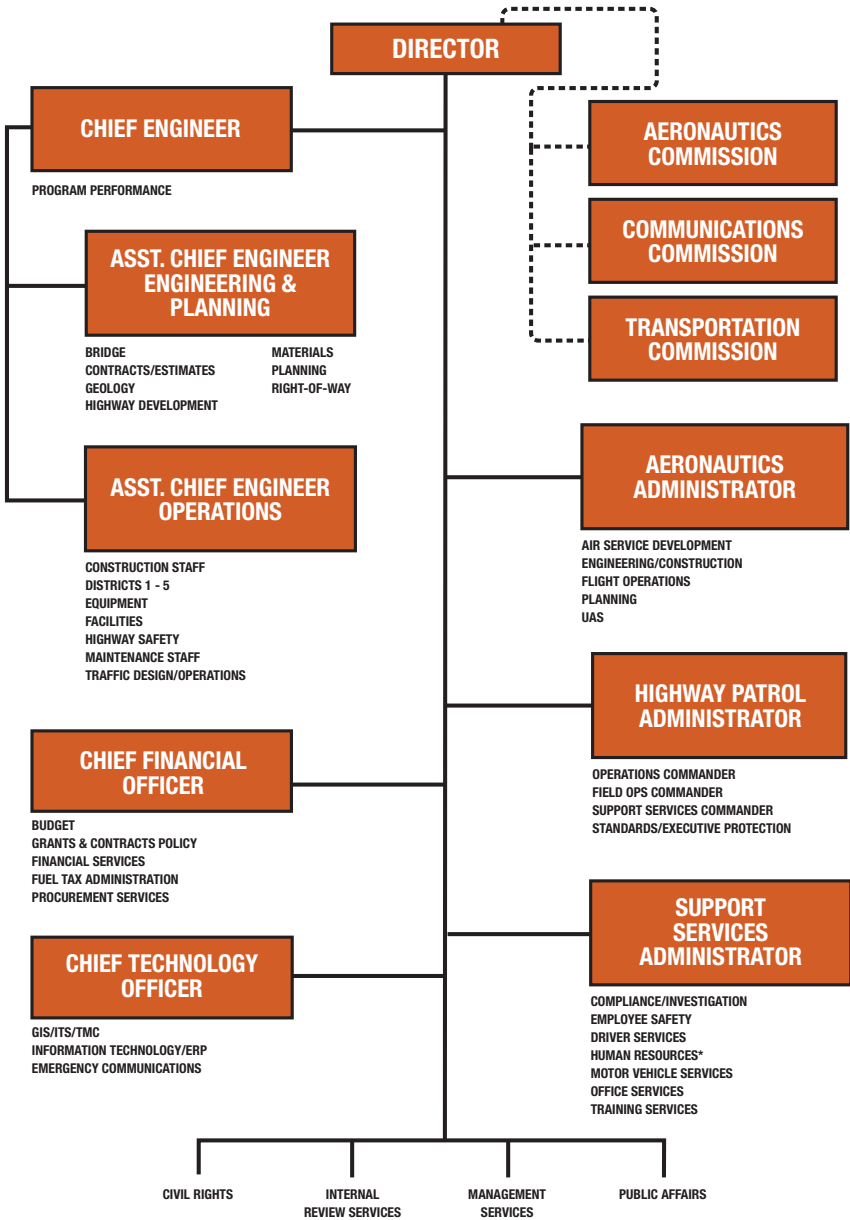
DIRECTOR

CHIEF ENGINEER

PROGRAM PERFORMANCE

ASST. CHIEF ENGINEER ENGINEERING & PLANNING

BRIDGE
CONTRACTS/ESTIMATES
GEOLOGY
HIGHWAY DEVELOPMENT

MATERIALS
PLANNING
RIGHT-OF-WAY

ASST. CHIEF ENGINEER OPERATIONS

CONSTRUCTION STAFF
DISTRICTS 1 - 5
EQUIPMENT
FACILITIES
HIGHWAY SAFETY
MAINTENANCE STAFF
TRAFFIC DESIGN/OPERATIONS

CHIEF FINANCIAL OFFICER

BUDGET
GRANTS & CONTRACTS POLICY
FINANCIAL SERVICES
FUEL TAX ADMINISTRATION
PROCUREMENT SERVICES

CHIEF TECHNOLOGY OFFICER

GIS/ITS/TMC
INFORMATION TECHNOLOGY/ERP
EMERGENCY COMMUNICATIONS

AERONAUTICS COMMISSION

COMMUNICATIONS COMMISSION

TRANSPORTATION COMMISSION

AERONAUTICS ADMINISTRATOR

AIR SERVICE DEVELOPMENT
ENGINEERING/CONSTRUCTION
FLIGHT OPERATIONS
PLANNING
UAS

HIGHWAY PATROL ADMINISTRATOR

OPERATIONS COMMANDER
FIELD OPS COMMANDER
SUPPORT SERVICES COMMANDER
STANDARDS/EXECUTIVE PROTECTION

SUPPORT SERVICES ADMINISTRATOR

COMPLIANCE/INVESTIGATION
EMPLOYEE SAFETY
DRIVER SERVICES
HUMAN RESOURCES*
MOTOR VEHICLE SERVICES
OFFICE SERVICES
TRAINING SERVICES

CIVIL RIGHTS

INTERNAL REVIEW SERVICES

MANAGEMENT SERVICES

PUBLIC AFFAIRS